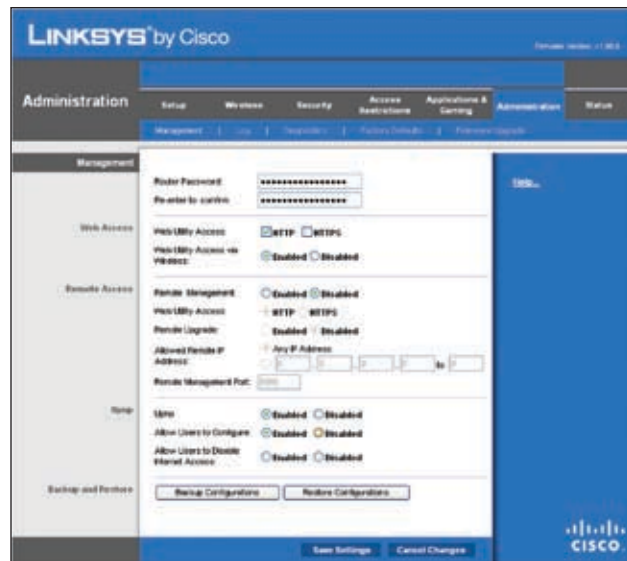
LINKSYS® by Cisco

Firmware Version: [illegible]

Administration

Setup | Wireless | Security | Access Restrictions | Applications & Gaming | Administration | Status

Management | Log | Diagnostics | Factory Defaults | Firmware Upgrade

Management

Router Password: ••••••••••••••••
Re-enter to confirm: ••••••••••••••••

Help...

Web Access
Web Utility Access: HTTP HTTPS
Web Utility Access via Wireless: Enabled Disabled

Remote Access
Remote Management: Enabled Disabled
Web Utility Access: HTTP HTTPS
Remote Upgrade: Enabled Disabled
Allowed Remote IP Address: Any IP Address
0 . 0 . 0 . 0 to 0
Remote Management Port: 8080

UPnP
UPnP: Enabled Disabled
Allow Users to Configure: Enabled Disabled
Allow Users to Disable Internet Access: Enabled Disabled

Backup and Restore
Backup Configurations | Restore Configurations

Save Settings | Cancel Changes

cisco